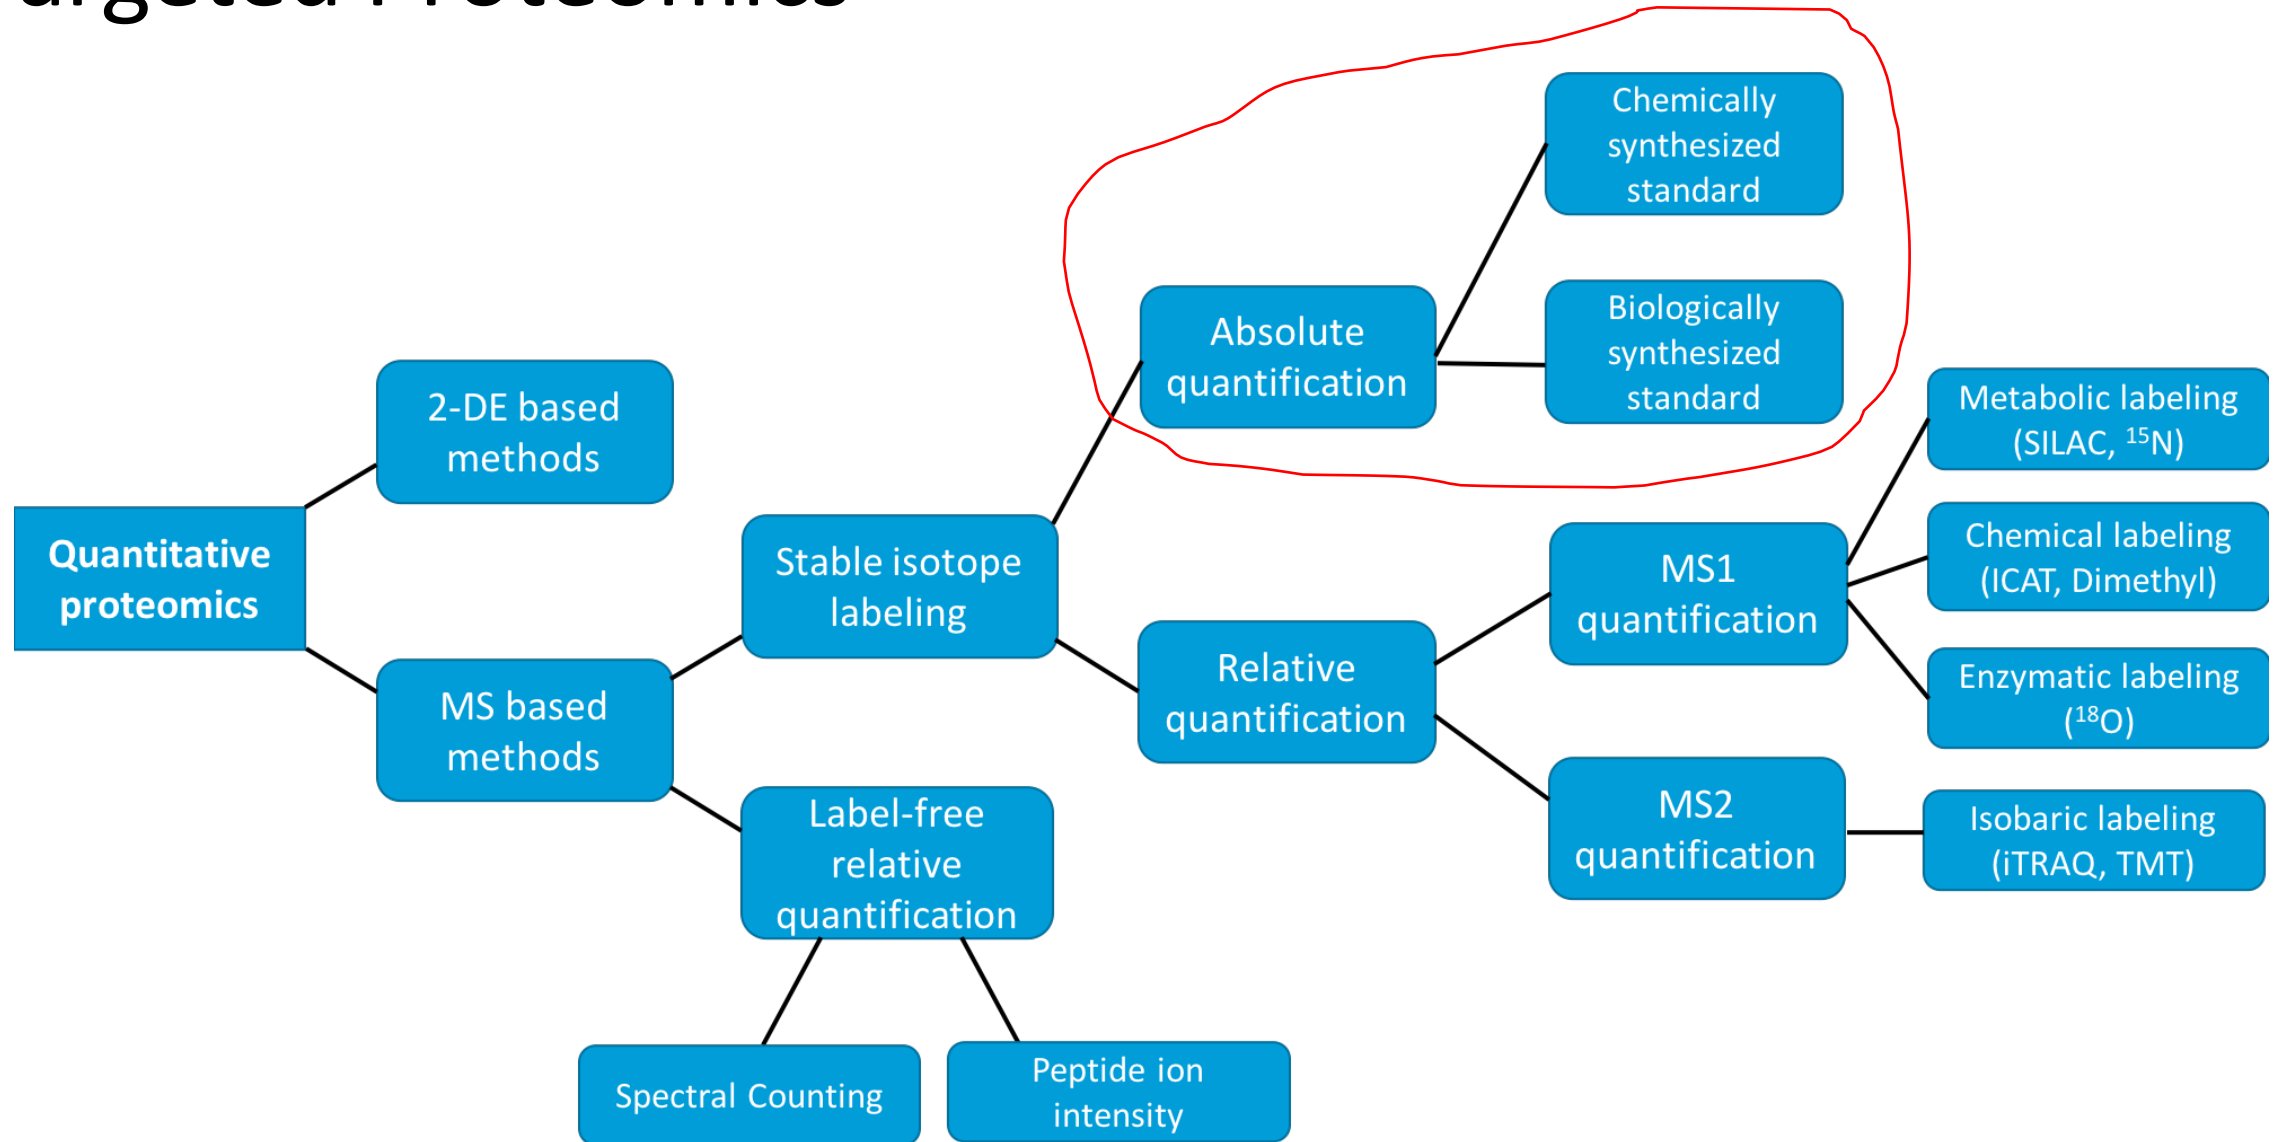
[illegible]argeted Proteomics

Quantitative proteomics

2-DE based methods

MS based methods

Stable isotope labeling

Label-free relative quantification

Absolute quantification

Chemically synthesized standard

Biologically synthesized standard

Relative quantification

MS1 quantification

MS2 quantification

Metabolic labeling (SILAC, $^{15}N$)

Chemical labeling (ICAT, Dimethyl)

Enzymatic labeling ($^{18}O$)

Isobaric labeling (iTRAQ, TMT)

Spectral Counting

Peptide ion intensity